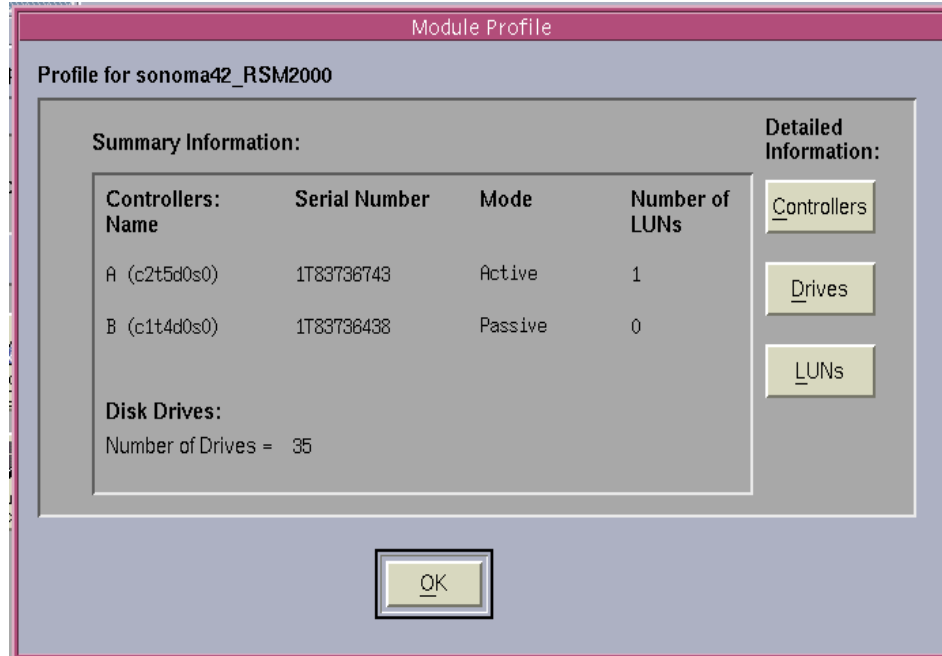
Module Profile

Profile for sonoma42_RSM2000

Summary Information:

Detailed Information:

| Controllers: Name | Serial Number | Mode | Number of LUNs |
|---|---|---|---|
| A (c2t5d0s0) | 1T83736743 | Active | 1 |
| B (c1t4d0s0) | 1T83736438 | Passive | 0 |

Controllers

Drives

LUNs

Disk Drives:

Number of Drives = 35

OK